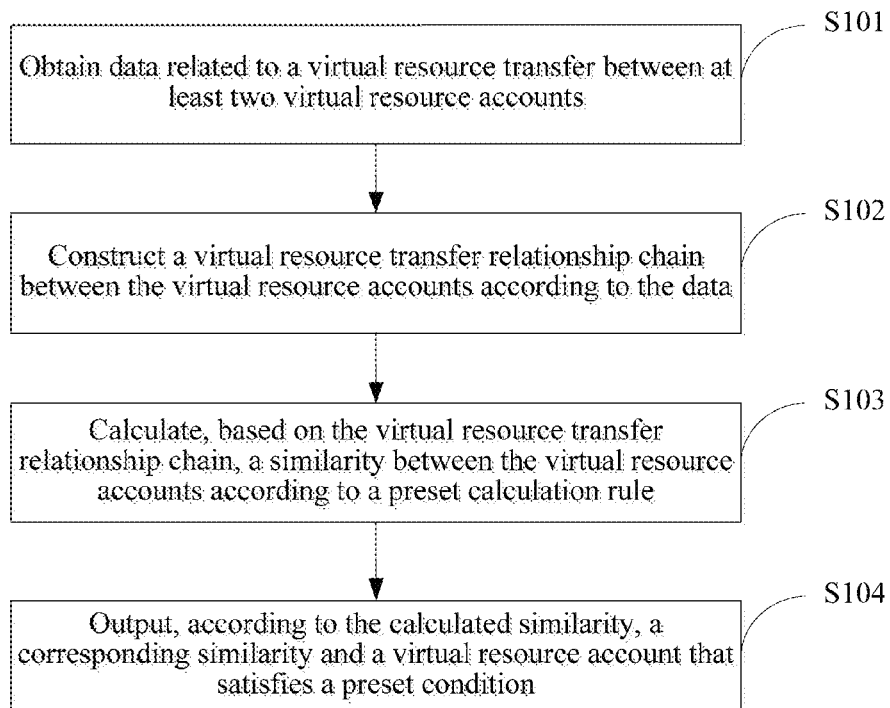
S101

Obtain data related to a virtual resource transfer between at least two virtual resource accounts

S102

Construct a virtual resource transfer relationship chain between the virtual resource accounts according to the data

S103

Calculate, based on the virtual resource transfer relationship chain, a similarity between the virtual resource accounts according to a preset calculation rule

S104

Output, according to the calculated similarity, a corresponding similarity and a virtual resource account that satisfies a preset condition